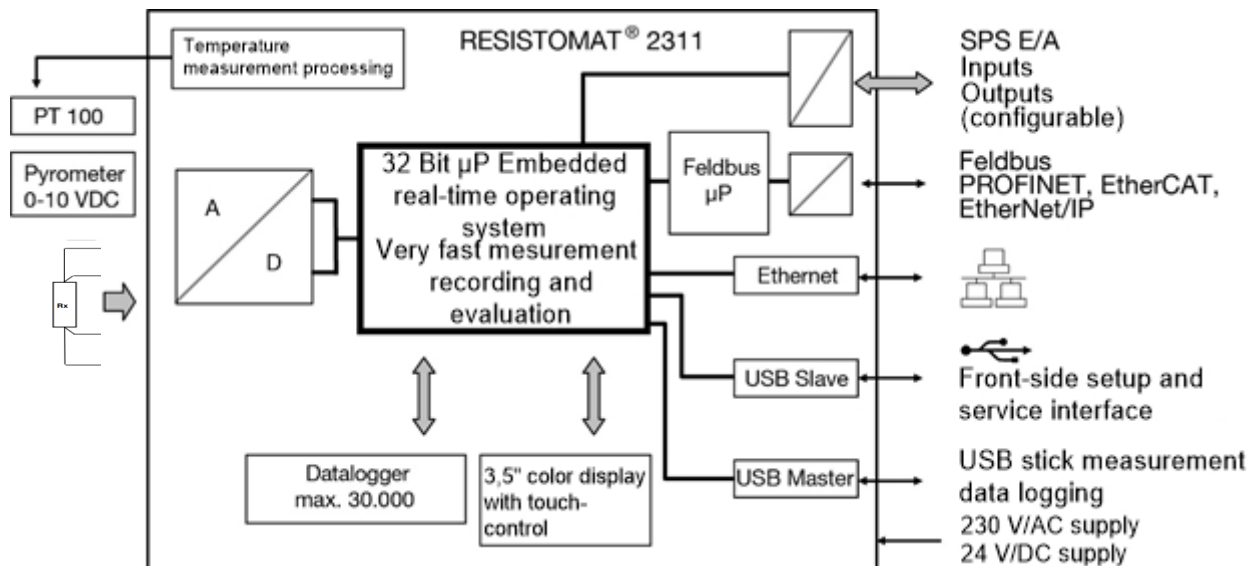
RESISTOMAT® 2311

Temperature measurement processing

PT 100

Pyrometer 0-10 VDC

Rx

A

D

32 Bit µP Embedded real-time operating system
Very fast mesurement recording and evaluation

Feldbus µP

Ethernet

USB Slave

USB Master

Datalogger max. 30.000

3,5" color display with touch-control

SPS E/A
Inputs
Outputs
(configurable)

Feldbus
PROFINET, EtherCAT, EtherNet/IP

Front-side setup and service interface

USB stick measurement data logging

230 V/AC supply
24 V/DC supply